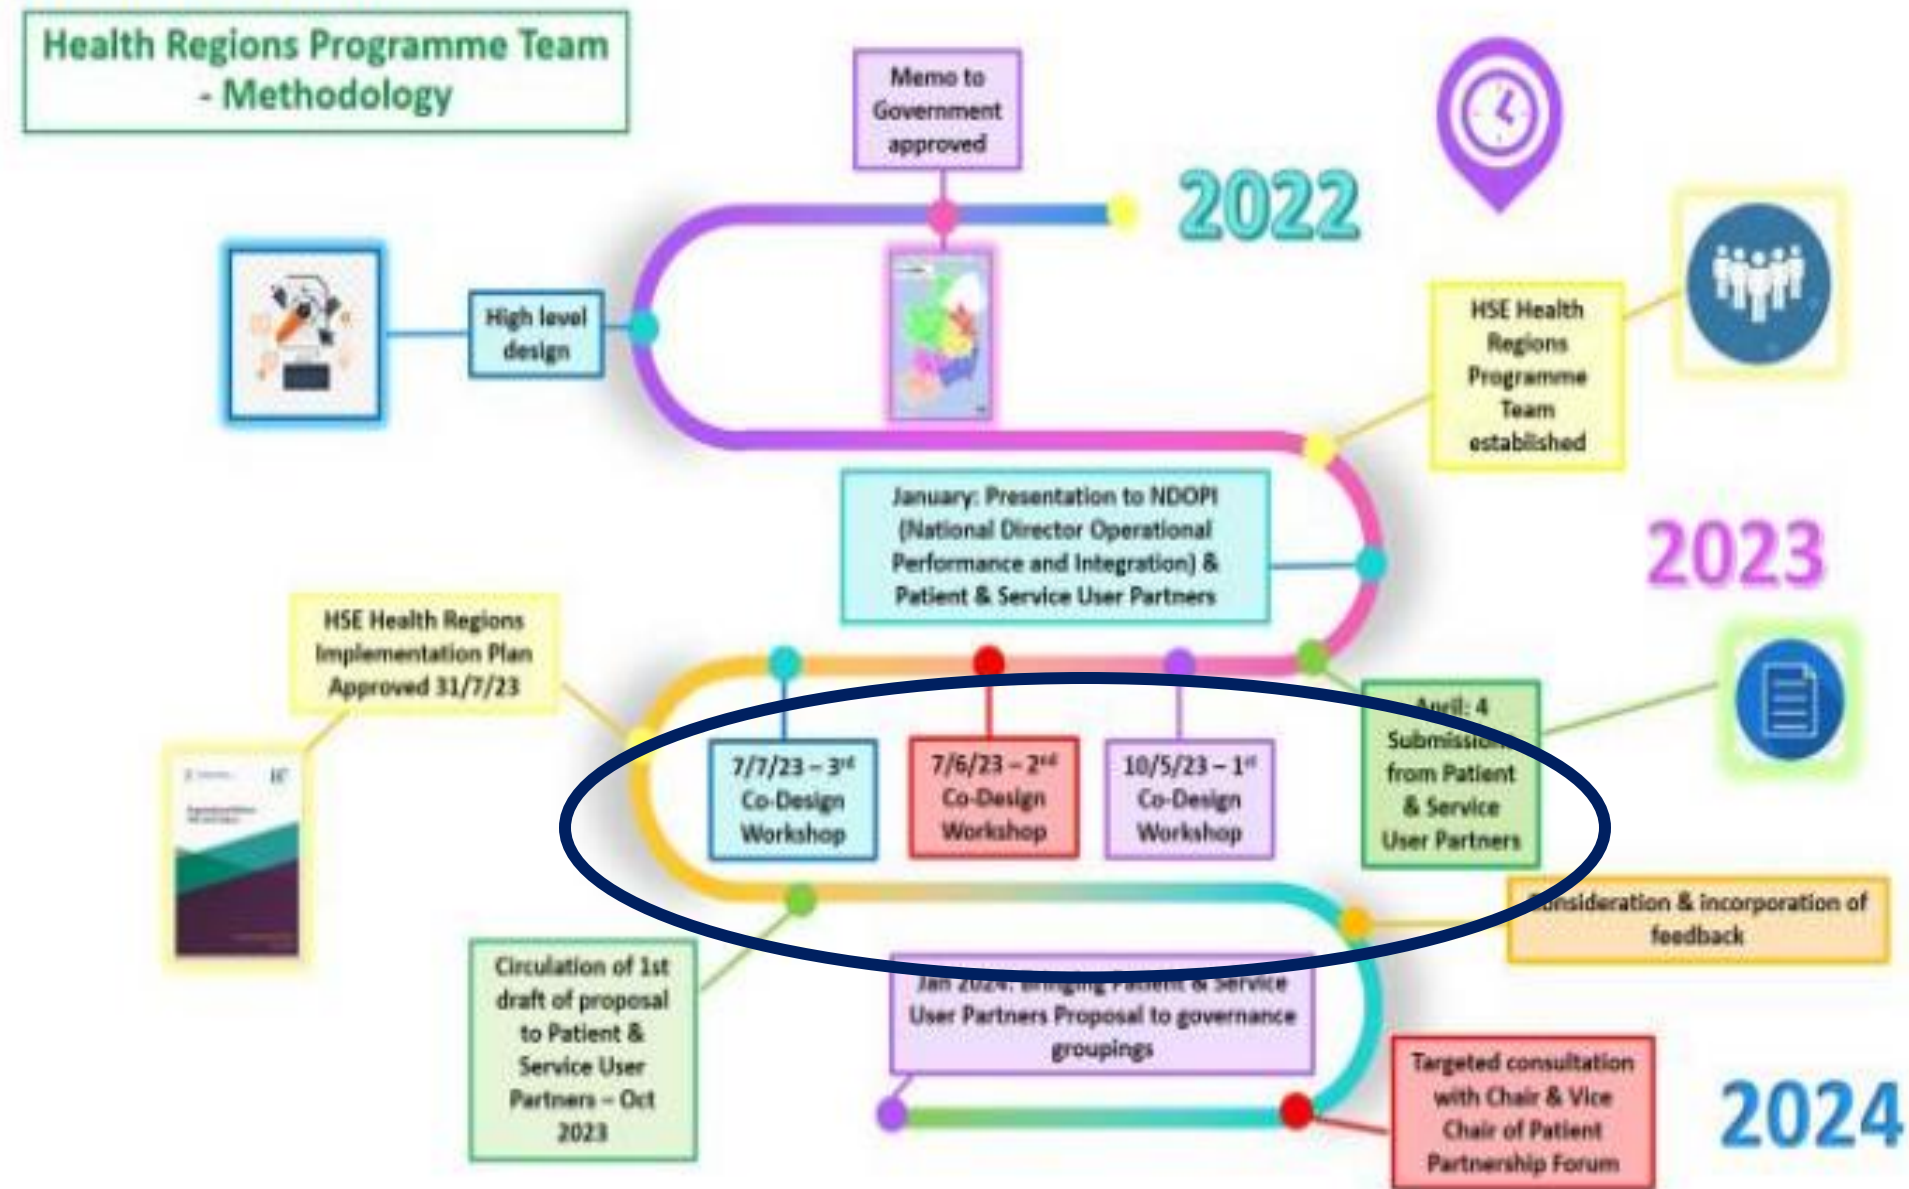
Health Regions Programme Team - Methodology

Memo to Government approved

2022

High level design

HSE Health Regions Programme Team established

January: Presentation to NDOPI (National Director Operational Performance and Integration) & Patient & Service User Partners

2023

HSE Health Regions Implementation Plan Approved 31/7/23

7/7/23 – 3$^{rd}$ Co-Design Workshop

7/6/23 – 2$^{nd}$ Co-Design Workshop

10/5/23 – 1$^{st}$ Co-Design Workshop

April: 4 Submissions from Patient & Service User Partners

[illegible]nsideration & incorporation of feedback

Circulation of 1st draft of proposal to Patient & Service User Partners – Oct 2023

Jan 2024: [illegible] Patient & Service User Partners Proposal to governance groupings

Targeted consultation with Chair & Vice Chair of Patient Partnership Forum

2024